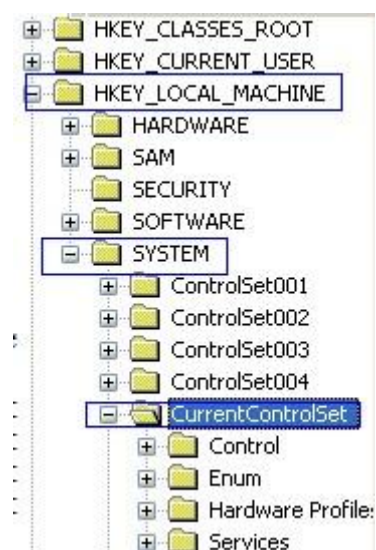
HKEY_CLASSES_ROOT
HKEY_CURRENT_USER
HKEY_LOCAL_MACHINE
HARDWARE
SAM
SECURITY
SOFTWARE
SYSTEM
ControlSet001
ControlSet002
ControlSet003
ControlSet004
CurrentControlSet
Control
Enum
Hardware Profile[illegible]
Services